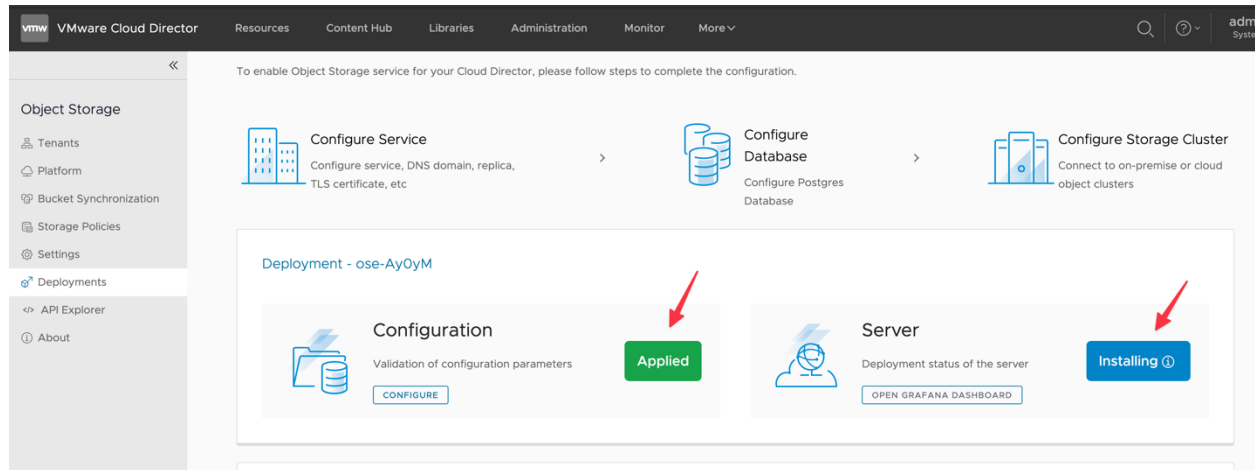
vmw VMware Cloud Director Resources Content Hub Libraries Administration Monitor More

adm
Syste

«

Object Storage

Tenants
Platform
Bucket Synchronization
Storage Policies
Settings
Deployments
API Explorer
About

To enable Object Storage service for your Cloud Director, please follow steps to complete the configuration.

Configure Service
Configure service, DNS domain, replica, TLS certificate, etc

Configure Database
Configure Postgres Database

Configure Storage Cluster
Connect to on-premise or cloud object clusters

Deployment - ose-Ay0yM

Configuration
Validation of configuration parameters
CONFIGURE
Applied

Server
Deployment status of the server
OPEN GRAFANA DASHBOARD
Installing ⓘ